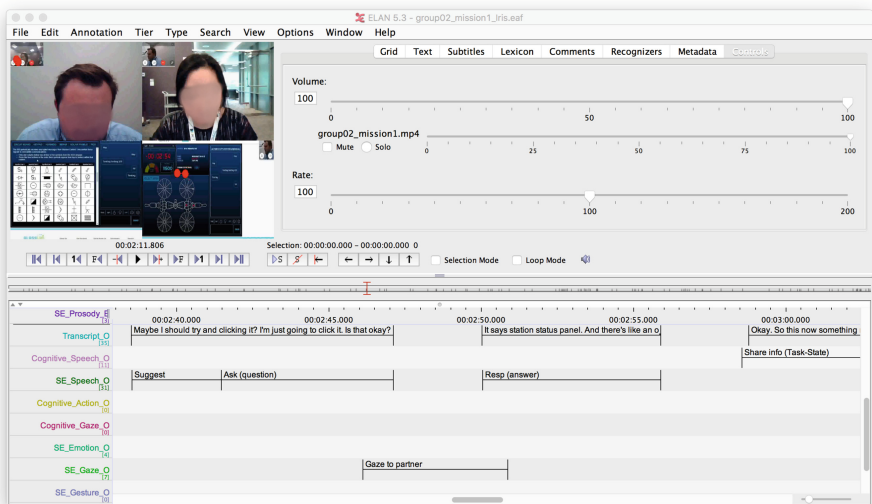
ELAN 5.3 - group02_mission1_iris.eaf

File Edit Annotation Tier Type Search View Options Window Help

Grid Text Subtitles Lexicon Comments Recognizers Metadata Controls

Volume:
100
0 50 100

group02_mission1.mp4
Mute Solo
0 25 50 75 100

Rate:
100
0 100 200

00:02:11.806
Selection: 00:00:00.000 – 00:00:00.000 0

Selection Mode Loop Mode

SE_Prosody_E [3]
00:02:40.000 00:02:45.000 00:02:50.000 00:02:55.000 00:03:00.000

Transcript_O [35]
Maybe I should try and clicking it? I'm just going to click it. Is that okay?
It says station status panel. And there's like an o
Okay. So this now something

Cognitive_Speech_O [11]
Share info (Task-State)

SE_Speech_O [31]
Suggest
Ask (question)
Resp (answer)

Cognitive_Action_O [0]

Cognitive_Gaze_O [0]

SE_Emotion_O [4]

SE_Gaze_O [7]
Gaze to partner

SE_Gesture_O [0]